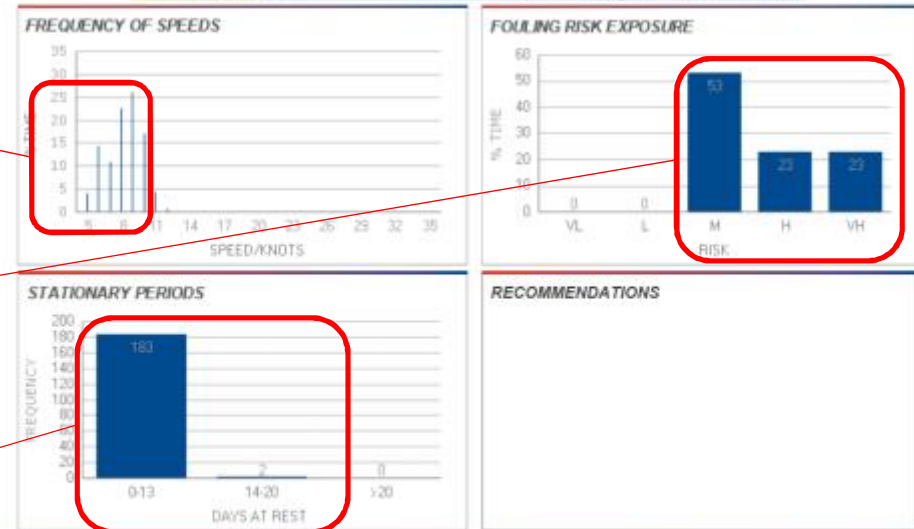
FREQUENCY OF SPEEDS

35
30
25
20
15
10
5
0

% TIME

5 8 11 14 17 20 23 26 29 32 35

SPEED/KNOTS

FOULING RISK EXPOSURE

60
50
40
30
20
10
0

% TIME

0 0 53 23 23

VL L M H VH

RISK

STATIONARY PERIODS

200
180
160
140
120
100
80
60
40
20
0

FREQUENCY

183 2 0

0-13 14-20 >20

DAYS AT REST

RECOMMENDATIONS